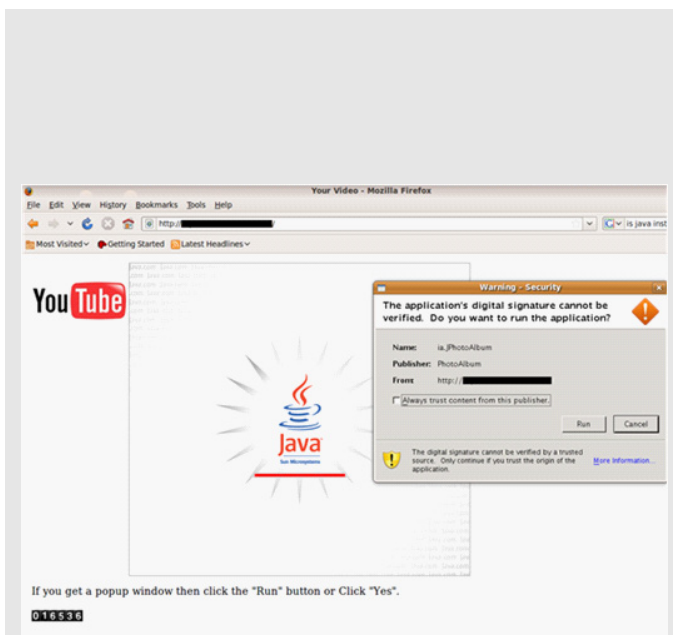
Your Video - Mozilla Firefox

File Edit View History Bookmarks Tools Help

http://

is java inst

Most Visited Getting Started Latest Headlines

YouTube

Java
Sun Microsystems

Warning - Security

The application's digital signature cannot be verified. Do you want to run the application?

Name: ia.jPhotoAlbum
Publisher: PhotoAlbum
From: http://

Always trust content from this publisher.

Run Cancel

The digital signature cannot be verified by a trusted source. Only continue if you trust the origin of the application.

More Information...

If you get a popup window then click the "Run" button or Click "Yes".

016536